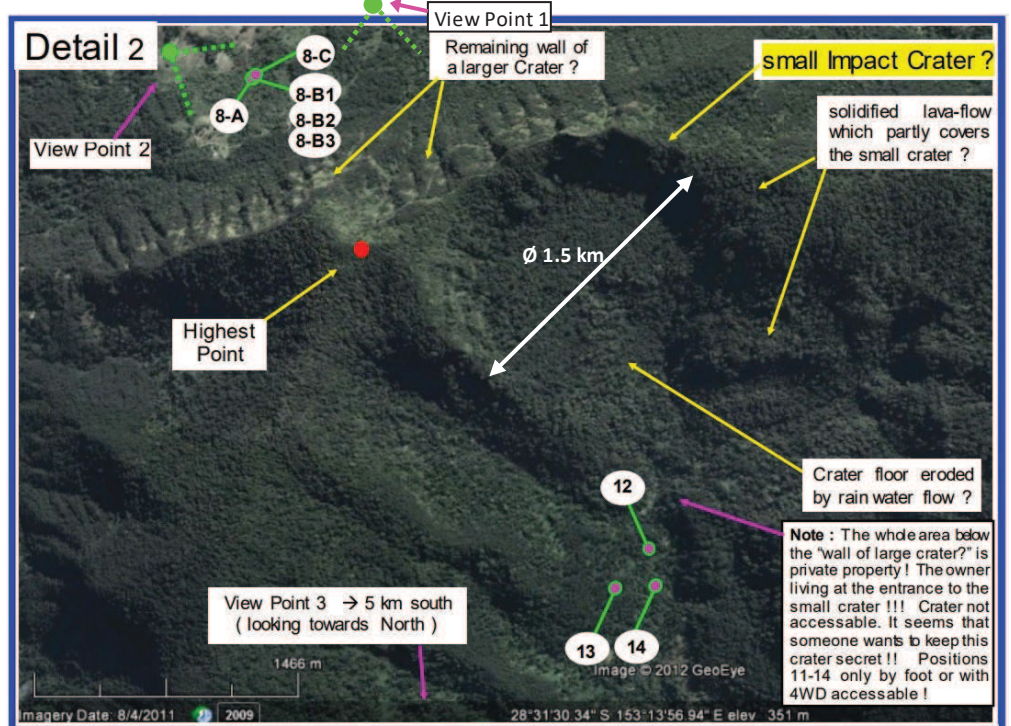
Detail 2

View Point 1

8-C

Remaining wall of a larger Crater ?

small Impact Crater ?

8-A

8-B1

8-B2

8-B3

View Point 2

solidified lava-flow which partly covers the small crater ?

Ø 1.5 km

Highest Point

Crater floor eroded by rain water flow ?

12

Note : The whole area below the "wall of large crater?" is private property ! The owner living at the entrance to the small crater !!! Crater not accessable. It seems that someone wants to keep this crater secret !! Positions 11-14 only by foot or with 4WD accessable !

View Point 3 → 5 km south ( looking towards North )

1466 m

13

14

Image © 2012 GeoEye

Imagery Date: 8/4/2011 2009

28°31'30.34" S 153°13'56.94" E elev 351 m